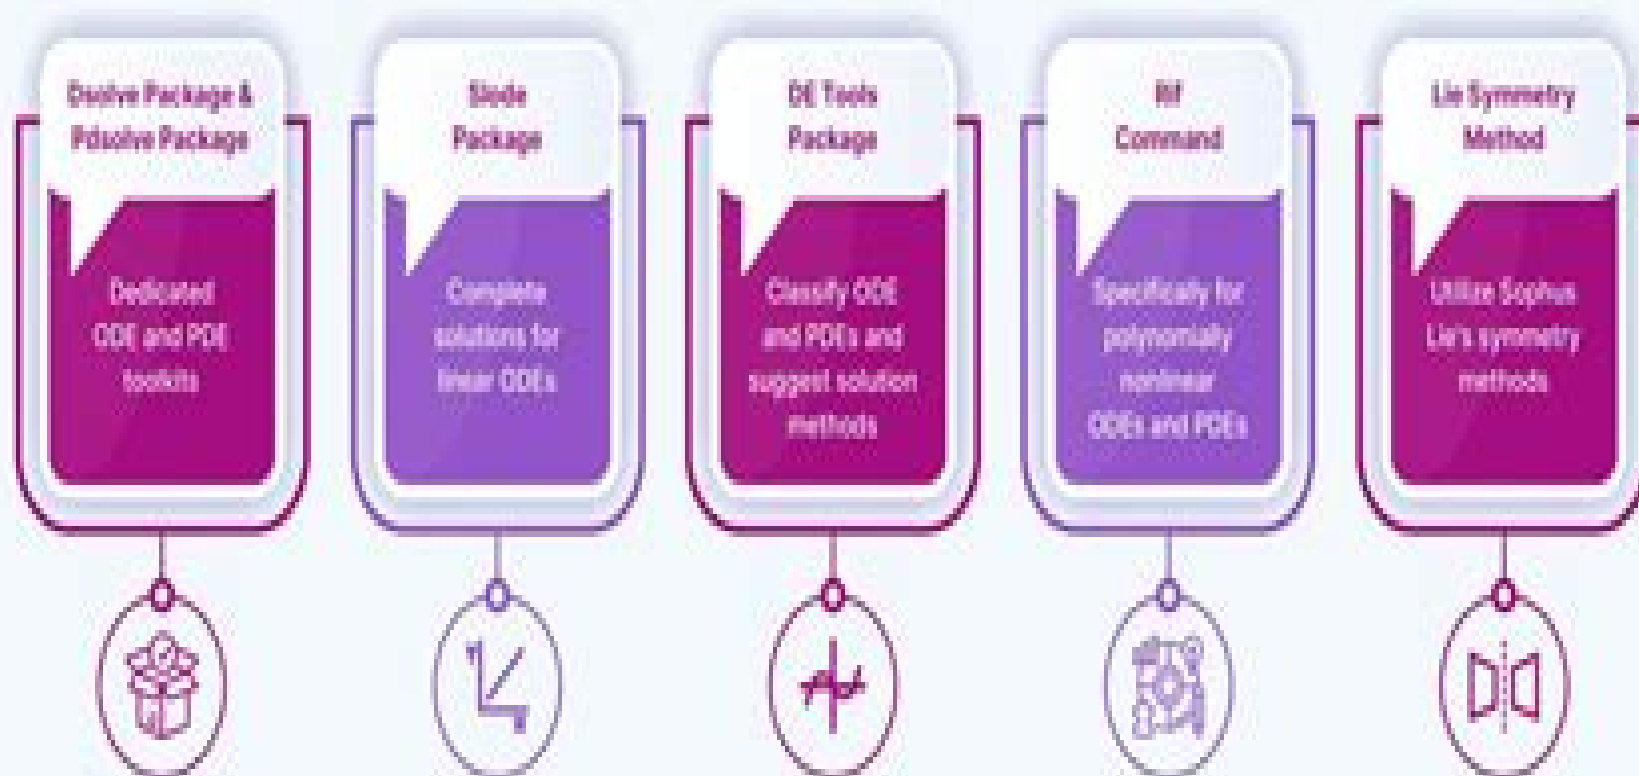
Dsolve Package & Pdsolve Package

Dedicated ODE and PDE toolkits

Slode Package

Complete solutions for linear ODEs

DE Tools Package

Classify ODE and PDEs and suggest solution methods

Rif Command

Specifically for polynomially nonlinear ODEs and PDEs

Lie Symmetry Method

Utilize Sophus Lie's symmetry methods